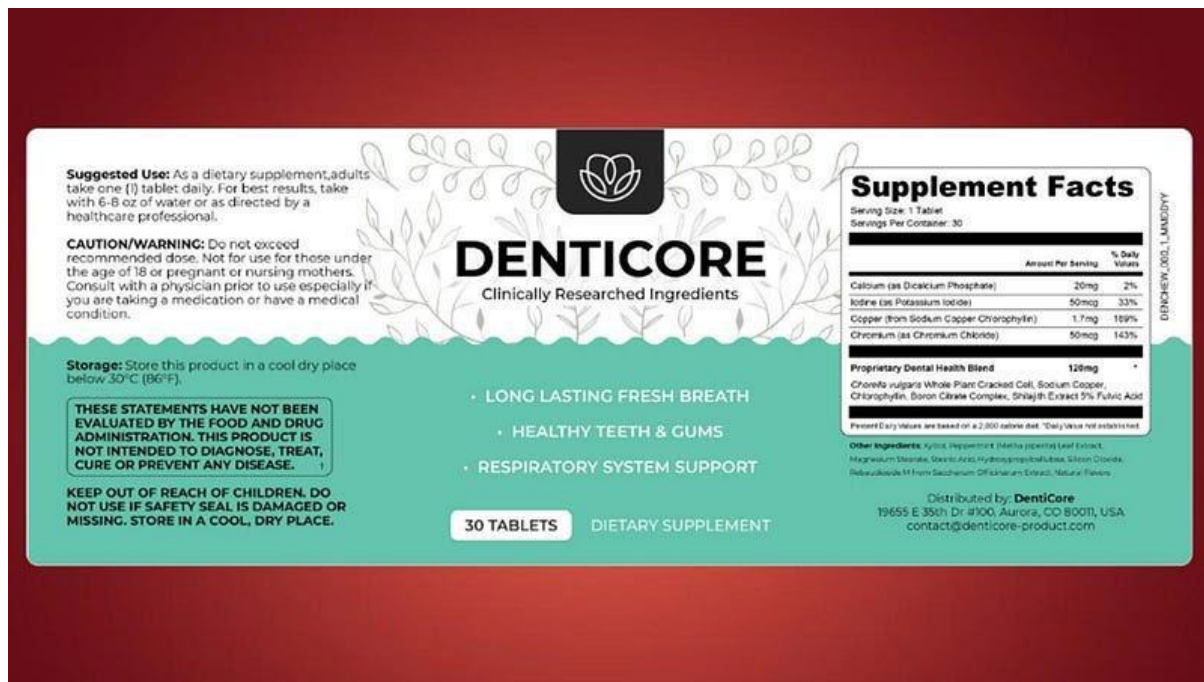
**Suggested Use:** As a dietary supplement,adults take one (1) tablet daily. For best results, take with 6-8 oz of water or as directed by a healthcare professional.

**CAUTION/WARNING:** Do not exceed recommended dose. Not for use for those under the age of 18 or pregnant or nursing mothers. Consult with a physician prior to use especially if you are taking a medication or have a medical condition.

**Storage:** Store this product in a cool dry place below 30°C (86°F).

THESE STATEMENTS HAVE NOT BEEN EVALUATED BY THE FOOD AND DRUG ADMINISTRATION. THIS PRODUCT IS NOT INTENDED TO DIAGNOSE, TREAT, CURE OR PREVENT ANY DISEASE.

KEEP OUT OF REACH OF CHILDREN. DO NOT USE IF SAFETY SEAL IS DAMAGED OR MISSING. STORE IN A COOL, DRY PLACE.

DENTICORE

Clinically Researched Ingredients

• LONG LASTING FRESH BREATH

• HEALTHY TEETH & GUMS

• RESPIRATORY SYSTEM SUPPORT

30 TABLETS

DIETARY SUPPLEMENT

Supplement Facts

Serving Size: 1 Tablet
Servings Per Container: 30

| | Amount Per Serving | % Daily Values |
|---|---|---|
| Calcium (as Dicalcium Phosphate) | 20mg | 2% |
| Iodine (as Potassium Iodide) | 50mcg | 33% |
| Copper (from Sodium Copper Chlorophyllin) | 1.7mg | 189% |
| Chromium (as Chromium Chloride) | 50mcg | 143% |
| Proprietary Dental Health Blend | 120mg | * |

Chlorella vulgaris Whole Plant Cracked Cell, Sodium Copper, Chlorophyllin, Boron Citrate Complex, Shilajith Extract 5% Fulvic Acid

Percent Daily Values are based on a 2,000 calorie diet. *Daily Value not established

Other Ingredients: Xylitol, Peppermint (Mentha piperita) Leaf Extract, Magnesium Stearate, Stearic Acid, Hydroxypropylcellulose, Silicon Dioxide, Rebaudioside M from Saccharum Officinarum Extract, Natural Flavors

DENCHEW_003_1_MMDDYY

Distributed by: DentiCore
19655 E 35th Dr #100, Aurora, CO 80011, USA
contact@denticore-product.com